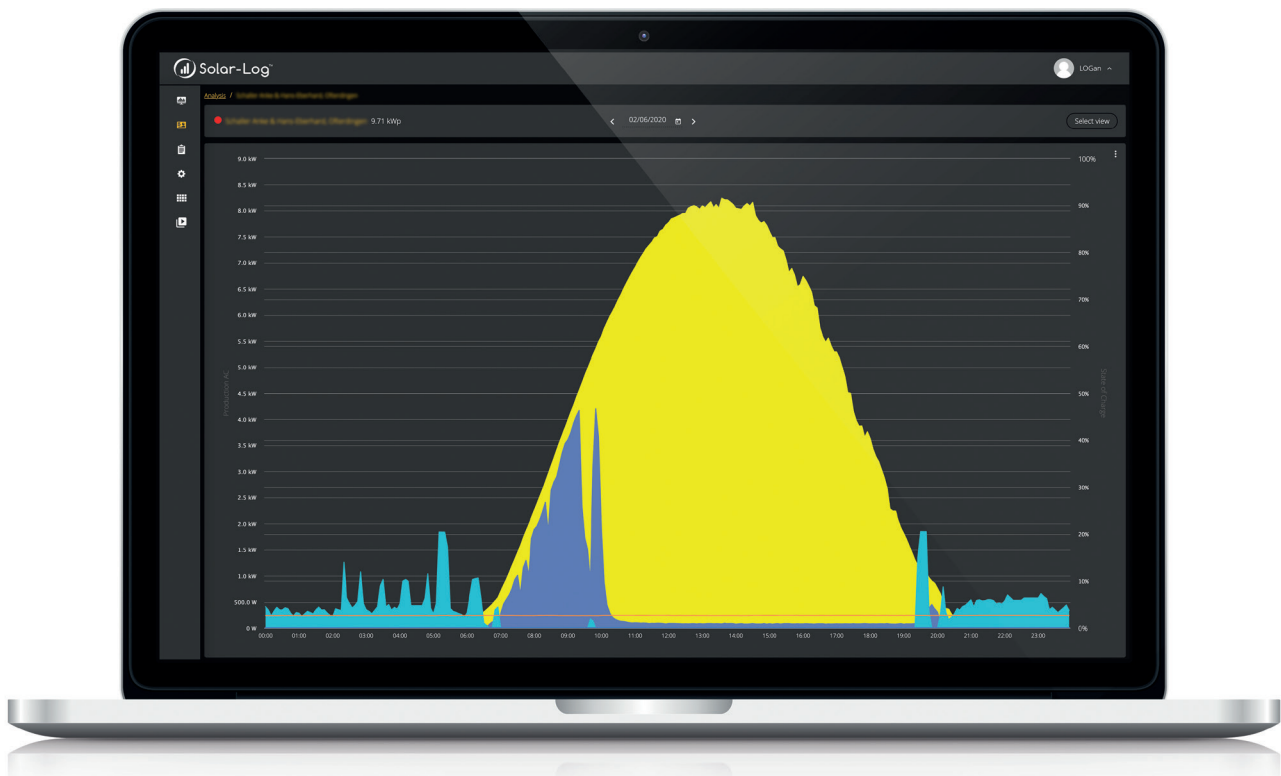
Solar-Log™

LOGan

Analysis / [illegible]

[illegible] 9.71 kWp

02/06/2020

Select view

9.0 kW
8.5 kW
8.0 kW
7.5 kW
7.0 kW
6.5 kW
6.0 kW
5.5 kW
5.0 kW
4.5 kW
4.0 kW
3.5 kW
3.0 kW
2.5 kW
2.0 kW
1.5 kW
1.0 kW
500.0 W
0 W

Production AC

100%
90%
80%
70%
60%
50%
40%
30%
20%
10%
0%

State of Charge

00:00 01:00 02:00 03:00 04:00 05:00 06:00 07:00 08:00 09:00 10:00 11:00 12:00 13:00 14:00 15:00 16:00 17:00 18:00 19:00 20:00 21:00 22:00 23:00